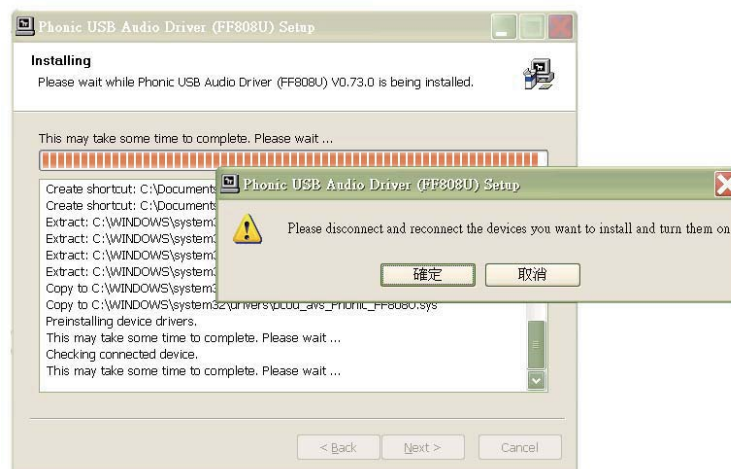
Phonic USB Audio Driver (FF808U) Setup

Installing
Please wait while Phonic USB Audio Driver (FF808U) V0.73.0 is being installed.

This may take some time to complete. Please wait ...

Create shortcut: C:\Documents
Create shortcut: C:\Documents
Extract: C:\WINDOWS\system3
Extract: C:\WINDOWS\system3
Extract: C:\WINDOWS\system3
Extract: C:\WINDOWS\system3
Copy to C:\WINDOWS\system3
Copy to C:\WINDOWS\system32\drivers\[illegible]_Phonic_FF808U.sys
Preinstalling device drivers.
This may take some time to complete. Please wait ...
Checking connected device.
This may take some time to complete. Please wait ...

< Back Next > Cancel

Phonic USB Audio Driver (FF808U) Setup

Please disconnect and reconnect the devices you want to install and turn them on

確定 取消